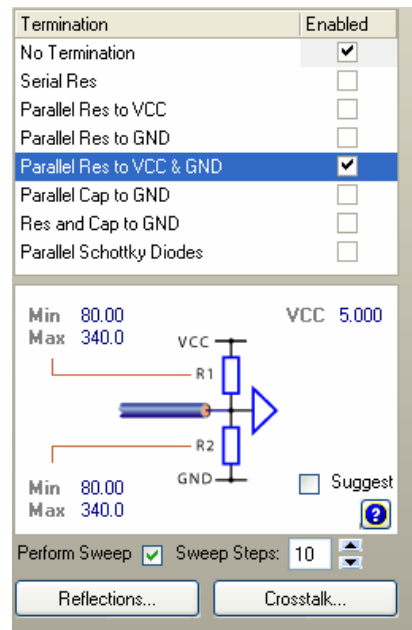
| Termination | Enabled |
|---|---|
| No Termination | ✔ |
| Serial Res | |
| Parallel Res to VCC | |
| Parallel Res to GND | |
| Parallel Res to VCC & GND | ✔ |
| Parallel Cap to GND | |
| Res and Cap to GND | |
| Parallel Schottky Diodes | |

Min 80.00
Max 340.0

VCC 5.000

VCC
R1
R2
GND

Suggest

Min 80.00
Max 340.0

?

Perform Sweep ✔ Sweep Steps: 10

Reflections...
Crosstalk...